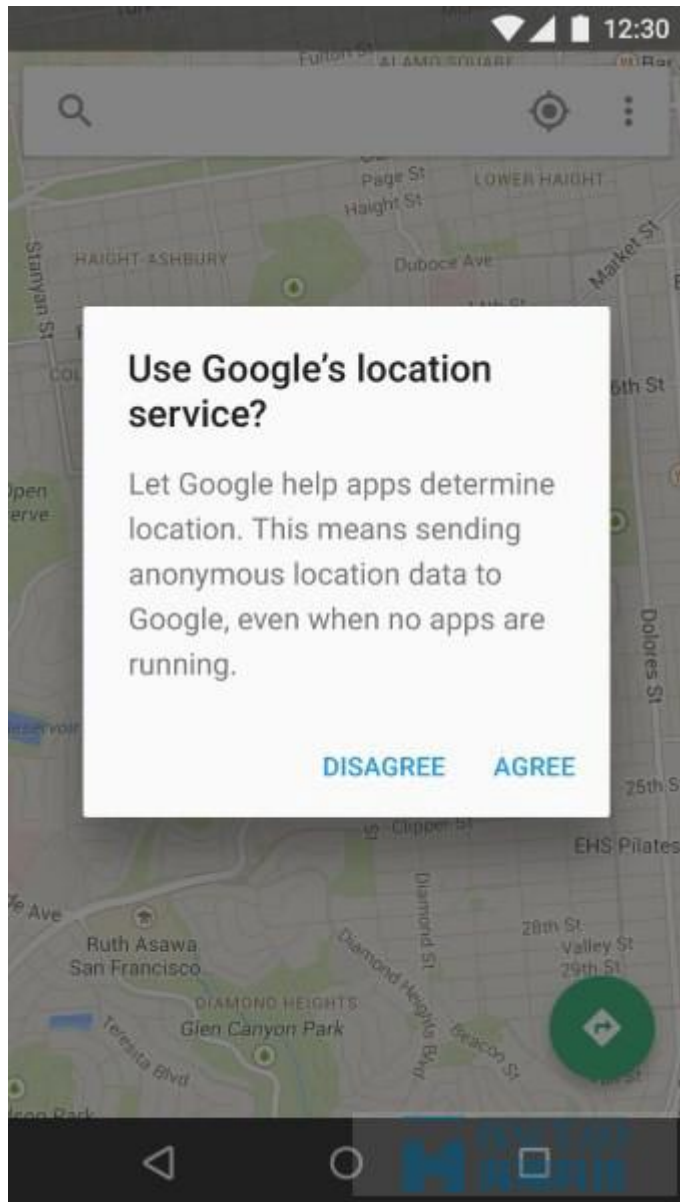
12:30

Fulton St
ALAMO SQUARE
Page St
LOWER HAIGHT
Haight St
Stanyan St
HAIGHT-ASHBURY
Duboce Ave
Market St
14th St
16th St
Open
erve
Dolores St
eservoir
25th St
Clipper St
EHS Pilates
e Ave
Diamond St
28th St
Ruth Asawa San Francisco
Valley St
29th St
Diamond Heights Blvd
DIAMOND HEIGHTS
Glen Canyon Park
Beacon St
Teresita Blvd
Bar

Use Google's location service?

Let Google help apps determine location. This means sending anonymous location data to Google, even when no apps are running.

DISAGREE AGREE